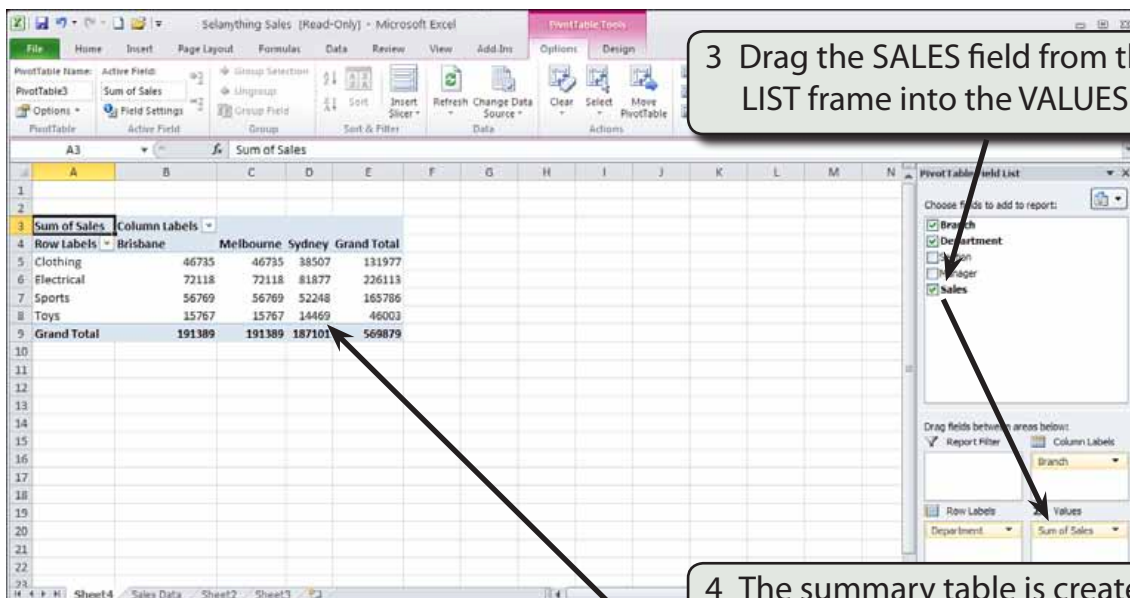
Selanything Sales [Read-Only] - Microsoft Excel

PivotTable Tools

File Home Insert Page Layout Formulas Data Review View Add-Ins Options Design

PivotTable Name: PivotTable3 Options Active Field: Sum of Sales Field Settings Group Selection Ungroup Group Field Sort Insert Slicer Refresh Change Data Source Clear Select Move PivotTable

PivotTable Active Field Group Sort & Filter Data Actions

3 Drag the SALES field from th LIST frame into the VALUES

A3 Sum of Sales

| | A | B | C | D | E |
|---|---|---|---|---|---|
| 1 | | | | | |
| 2 | | | | | |
| 3 | Sum of Sales | Column Labels | | | |
| 4 | Row Labels | Brisbane | Melbourne | Sydney | Grand Total |
| 5 | Clothing | 46735 | 46735 | 38507 | 131977 |
| 6 | Electrical | 72118 | 72118 | 81877 | 226113 |
| 7 | Sports | 56769 | 56769 | 52248 | 165786 |
| 8 | Toys | 15767 | 15767 | 14469 | 46003 |
| 9 | Grand Total | 191389 | 191389 | 187101 | 569879 |

PivotTable Field List

Choose fields to add to report:

Branch
Department
S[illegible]n
M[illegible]ager
Sales

Drag fields between areas below:
Report Filter Column Labels
Branch
Row Labels Values
Department Sum of Sales

Sheet4 Sales Data Sheet2 Sheet3

4 The summary table is create